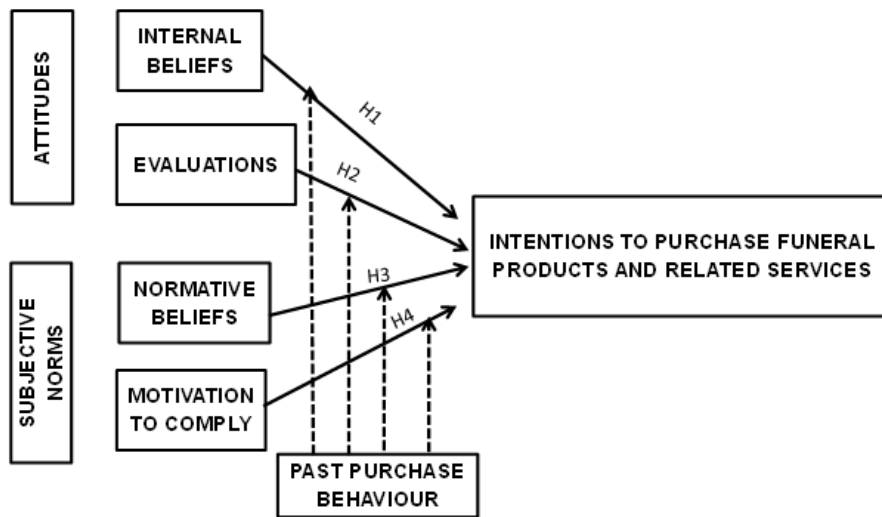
ATTITUDES

INTERNAL BELIEFS

EVALUATIONS

SUBJECTIVE NORMS

NORMATIVE BELIEFS

MOTIVATION TO COMPLY

H1

H2

H3

H4

INTENTIONS TO PURCHASE FUNERAL PRODUCTS AND RELATED SERVICES

PAST PURCHASE BEHAVIOUR